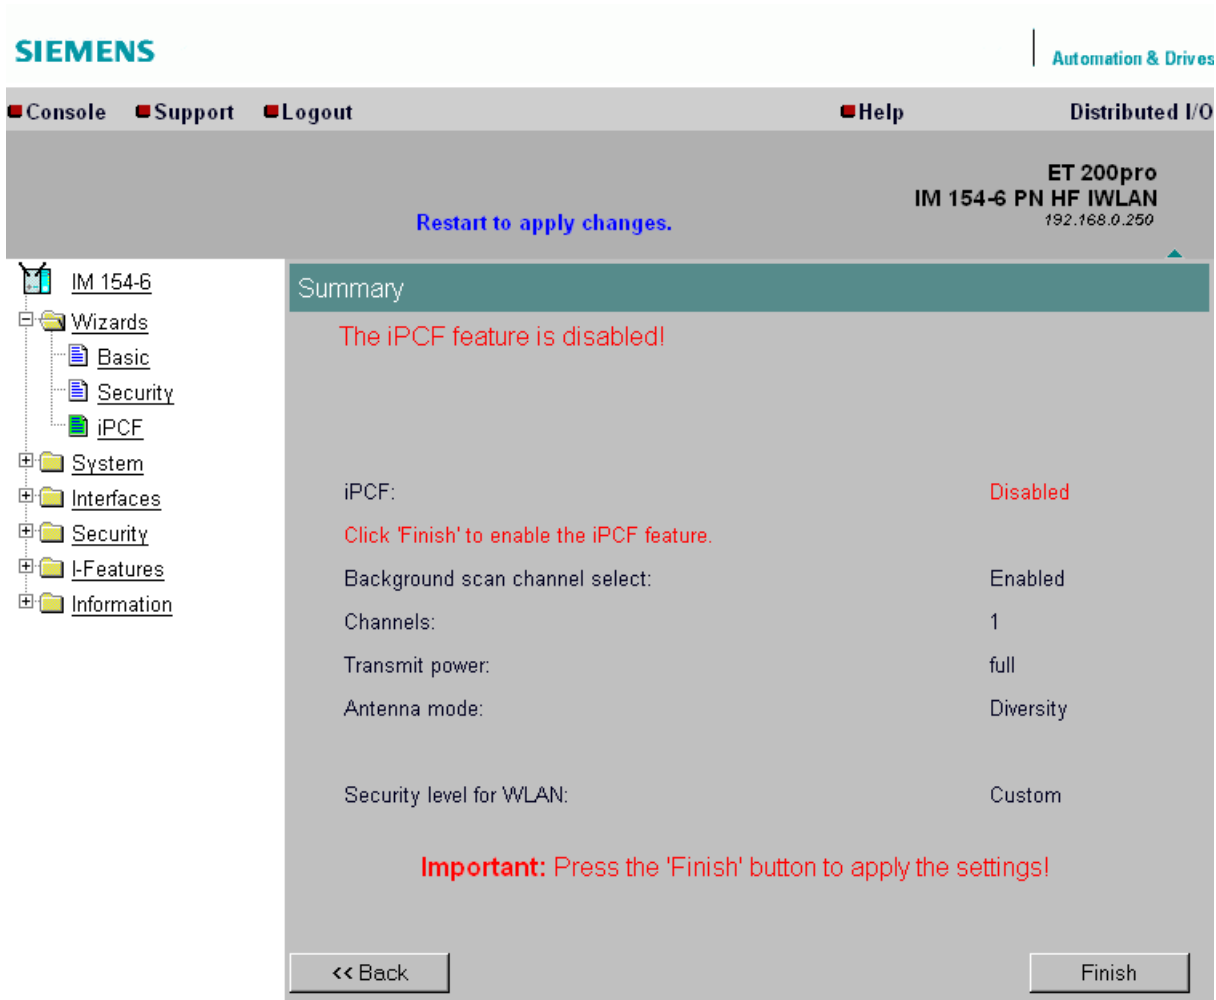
SIEMENS

Automation & Drives

Console Support Logout Help Distributed I/O

ET 200pro
IM 154-6 PN HF IWLAN
192.168.0.250

Restart to apply changes.

IM 154-6
Wizards
Basic
Security
iPCF
System
Interfaces
Security
I-Features
Information

Summary

The iPCF feature is disabled!

| | |
|---|---|
| iPCF: | Disabled |
| Click 'Finish' to enable the iPCF feature. | |
| Background scan channel select: | Enabled |
| Channels: | 1 |
| Transmit power: | full |
| Antenna mode: | Diversity |
| Security level for WLAN: | Custom |

Important: Press the 'Finish' button to apply the settings!

<< Back

Finish